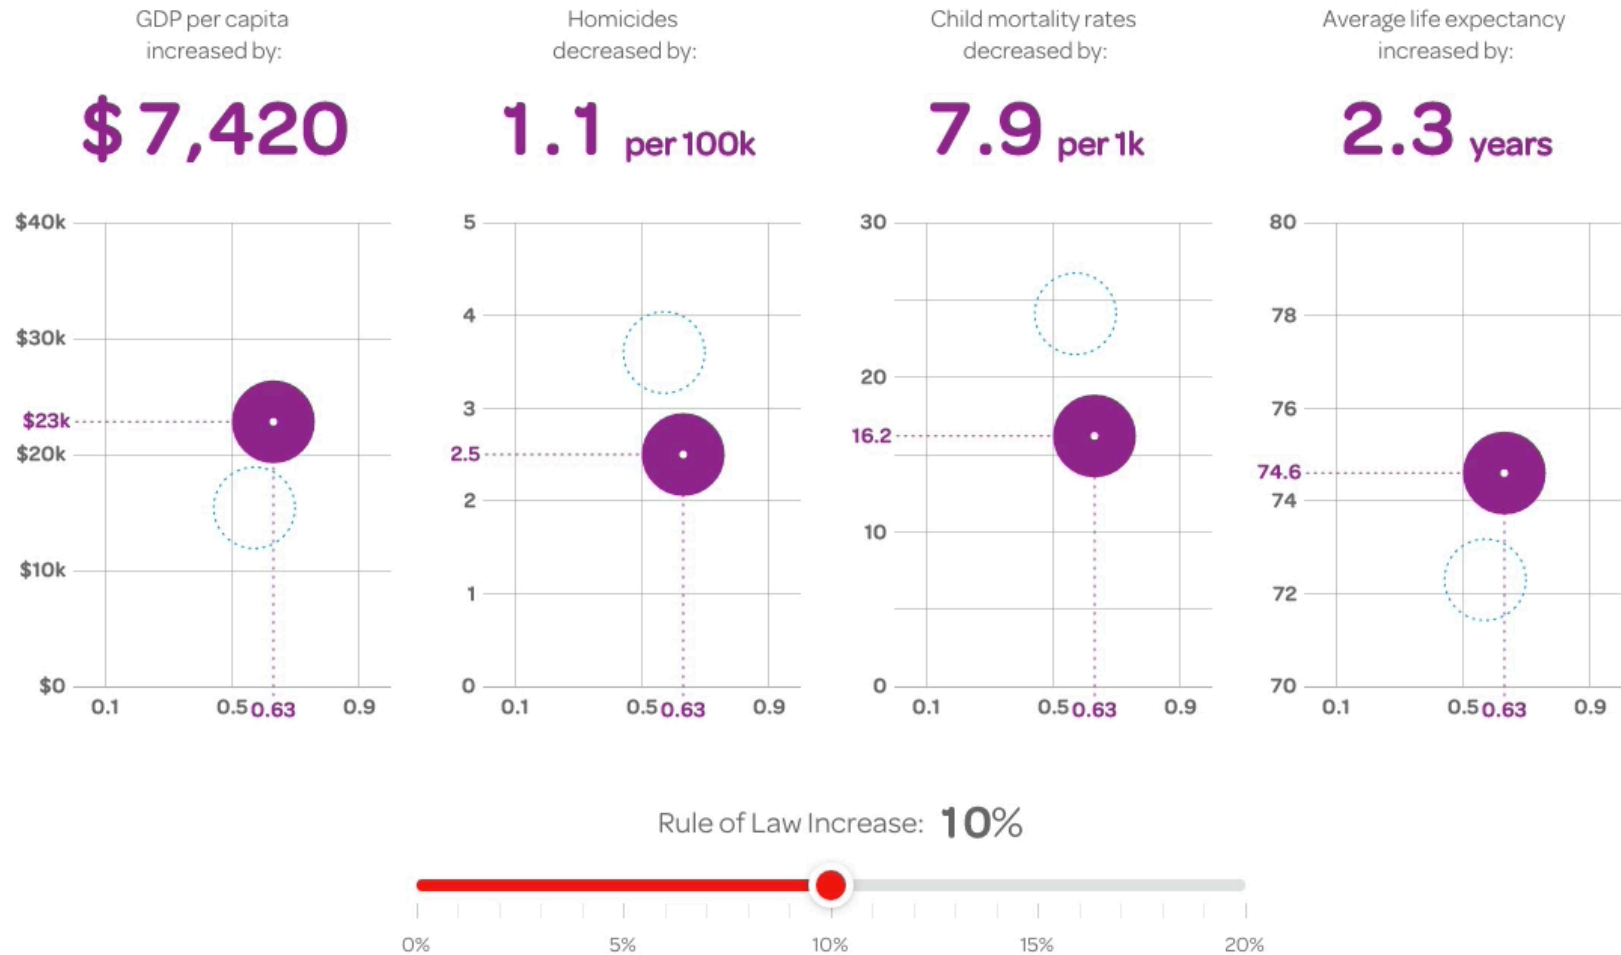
GDP per capita increased by:

$ 7,420

$40k
$30k
$23k
$20k
$10k
$0
0.1
0.5
0.63
0.9

Homicides decreased by:

1.1 per 100k

5
4
3
2.5
2
1
0
0.1
0.5
0.63
0.9

Child mortality rates decreased by:

7.9 per 1k

30
20
16.2
10
0
0.1
0.5
0.63
0.9

Average life expectancy increased by:

2.3 years

80
78
76
74.6
74
72
70
0.1
0.5
0.63
0.9

Rule of Law Increase: 10%

0%
5%
10%
15%
20%